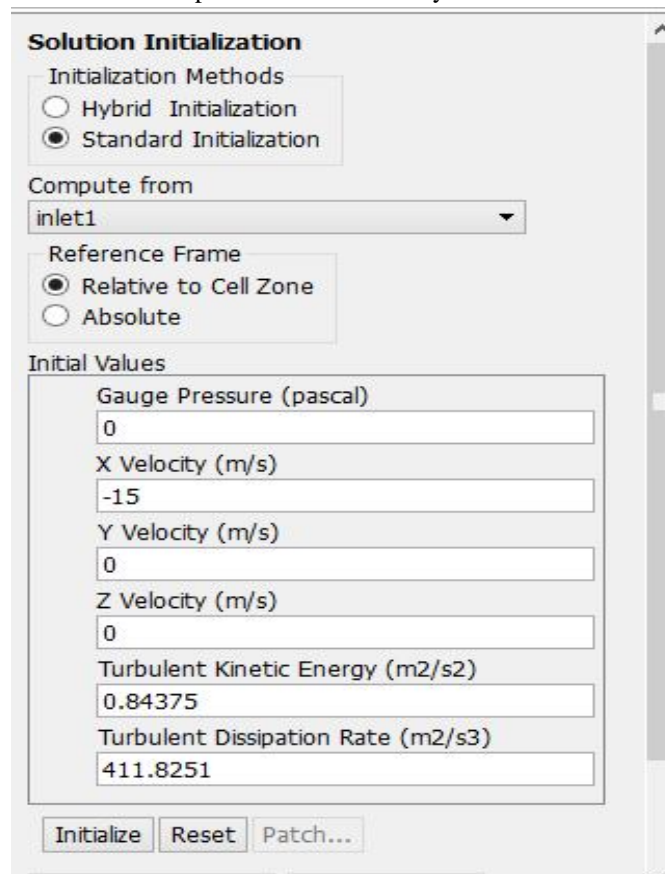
Solution Initialization

Initialization Methods
Hybrid Initialization
Standard Initialization

Compute from
inlet1

Reference Frame
Relative to Cell Zone
Absolute

Initial Values
Gauge Pressure (pascal)
0
X Velocity (m/s)
-15
Y Velocity (m/s)
0
Z Velocity (m/s)
0
Turbulent Kinetic Energy (m2/s2)
0.84375
Turbulent Dissipation Rate (m2/s3)
411.8251

Initialize Reset Patch...